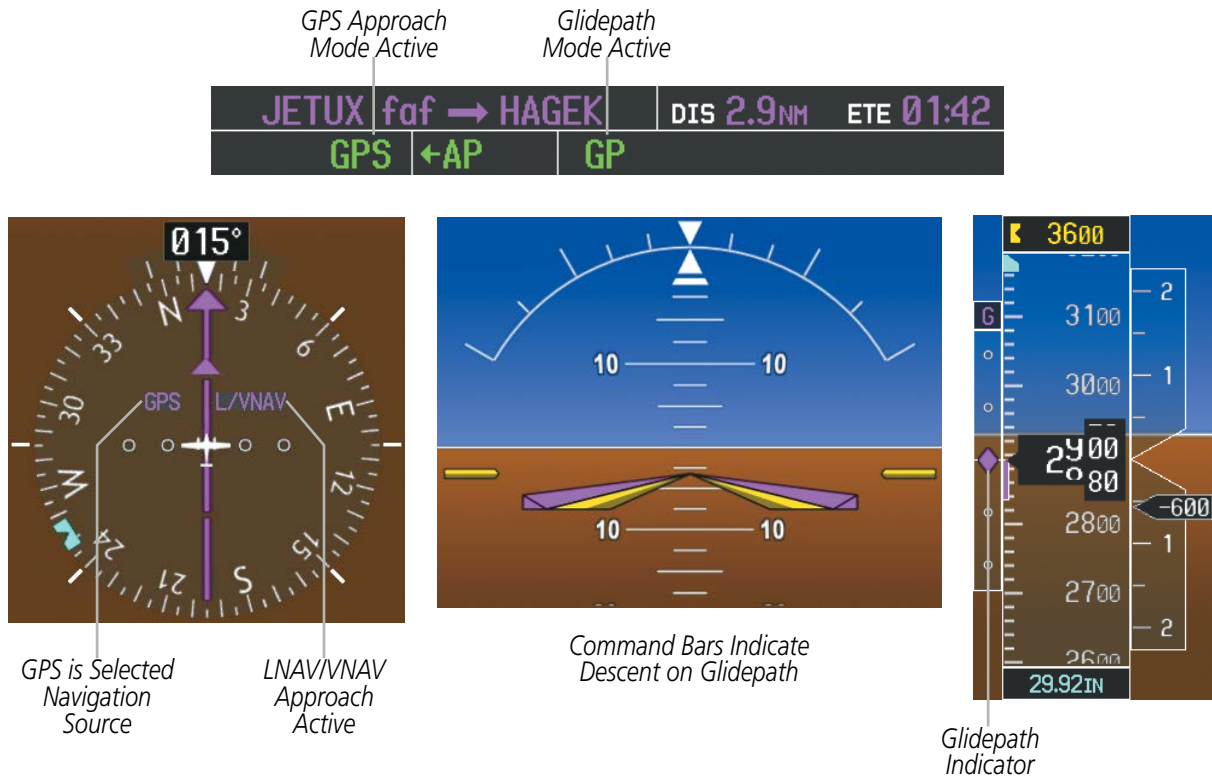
GPS Approach Mode Active

Glidepath Mode Active

JETUX faf → HAGEK | DIS 2.9NM | ETE 01:42

GPS | ←AP | GP

015°

N 3 6 E 12 15 S 21 24 W 30 33

GPS L/VNAV

GPS is Selected Navigation Source

LNAV/VNAV Approach Active

10 10

10 10

Command Bars Indicate Descent on Glidepath

3600

G

3100
3000
2900
2880
2800
2700
2600

2
1
1
2

-600

29.92IN

Glidepath Indicator